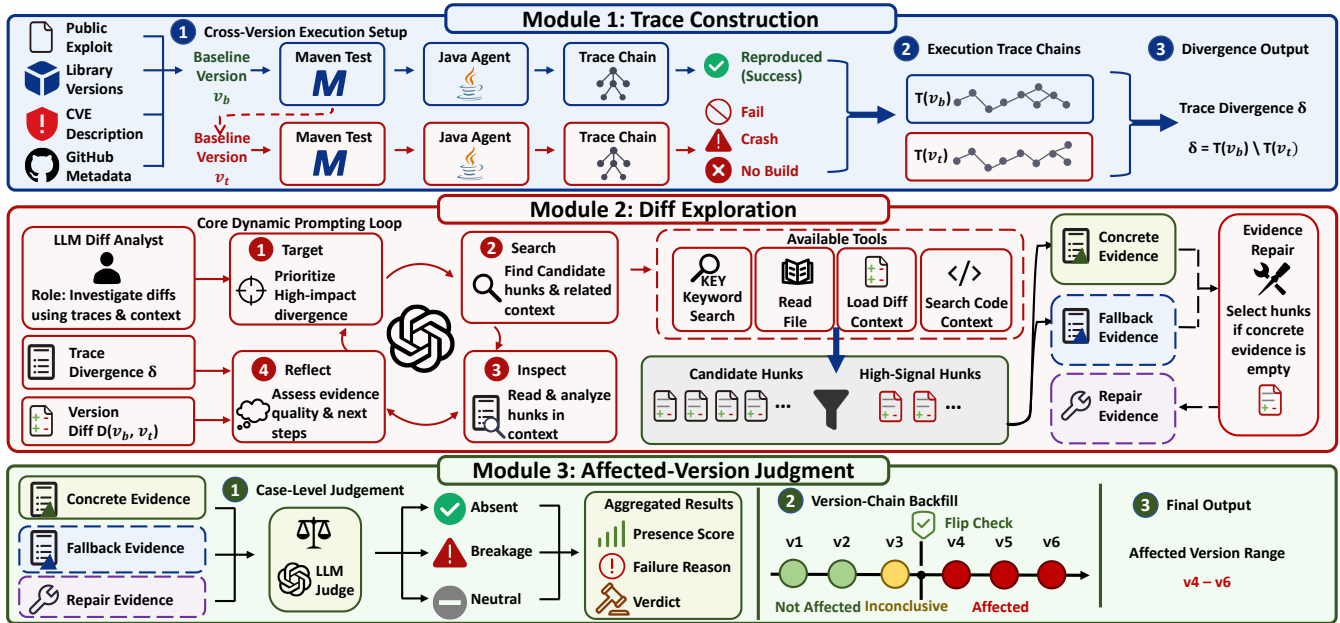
Module 1: Trace Construction

Public Exploit
Library Versions
CVE Description
GitHub Metadata

1 Cross-Version Execution Setup

Baseline Version $v_b$
Maven Test
M
Java Agent
Trace Chain
Reproduced (Success)

Baseline Version $v_t$
Maven Test
M
Java Agent
Trace Chain
Fail
Crash
No Build

2 Execution Trace Chains
$T(v_b)$
$T(v_t)$

3 Divergence Output
Trace Divergence δ
$δ = T(v_b) \setminus T(v_t)$

Module 2: Diff Exploration

Core Dynamic Prompting Loop

LLM Diff Analyst
Role: Investigate diffs using traces & context

Trace Divergence δ

Version Diff $D(v_b, v_t)$

1 Target
Prioritize High-impact divergence

2 Search
Find Candidate hunks & related context

3 Inspect
Read & analyze hunks in context

4 Reflect
Assess evidence quality & next steps

Available Tools
KEY Keyword Search
Read File
Load Diff Context
Search Code Context

Candidate Hunks
High-Signal Hunks

Concrete Evidence
Fallback Evidence
Repair Evidence

Evidence Repair
Select hunks if concrete evidence is empty

Module 3: Affected-Version Judgment

Concrete Evidence
Fallback Evidence
Repair Evidence

1 Case-Level Judgement
LLM Judge

Absent
Breakage
Neutral

Aggregated Results
Presence Score
Failure Reason
Verdict

2 Version-Chain Backfill
Flip Check
v1 v2 v3 v4 v5 v6
Not Affected Inconclusive Affected

3 Final Output
Affected Version Range
v4 – v6